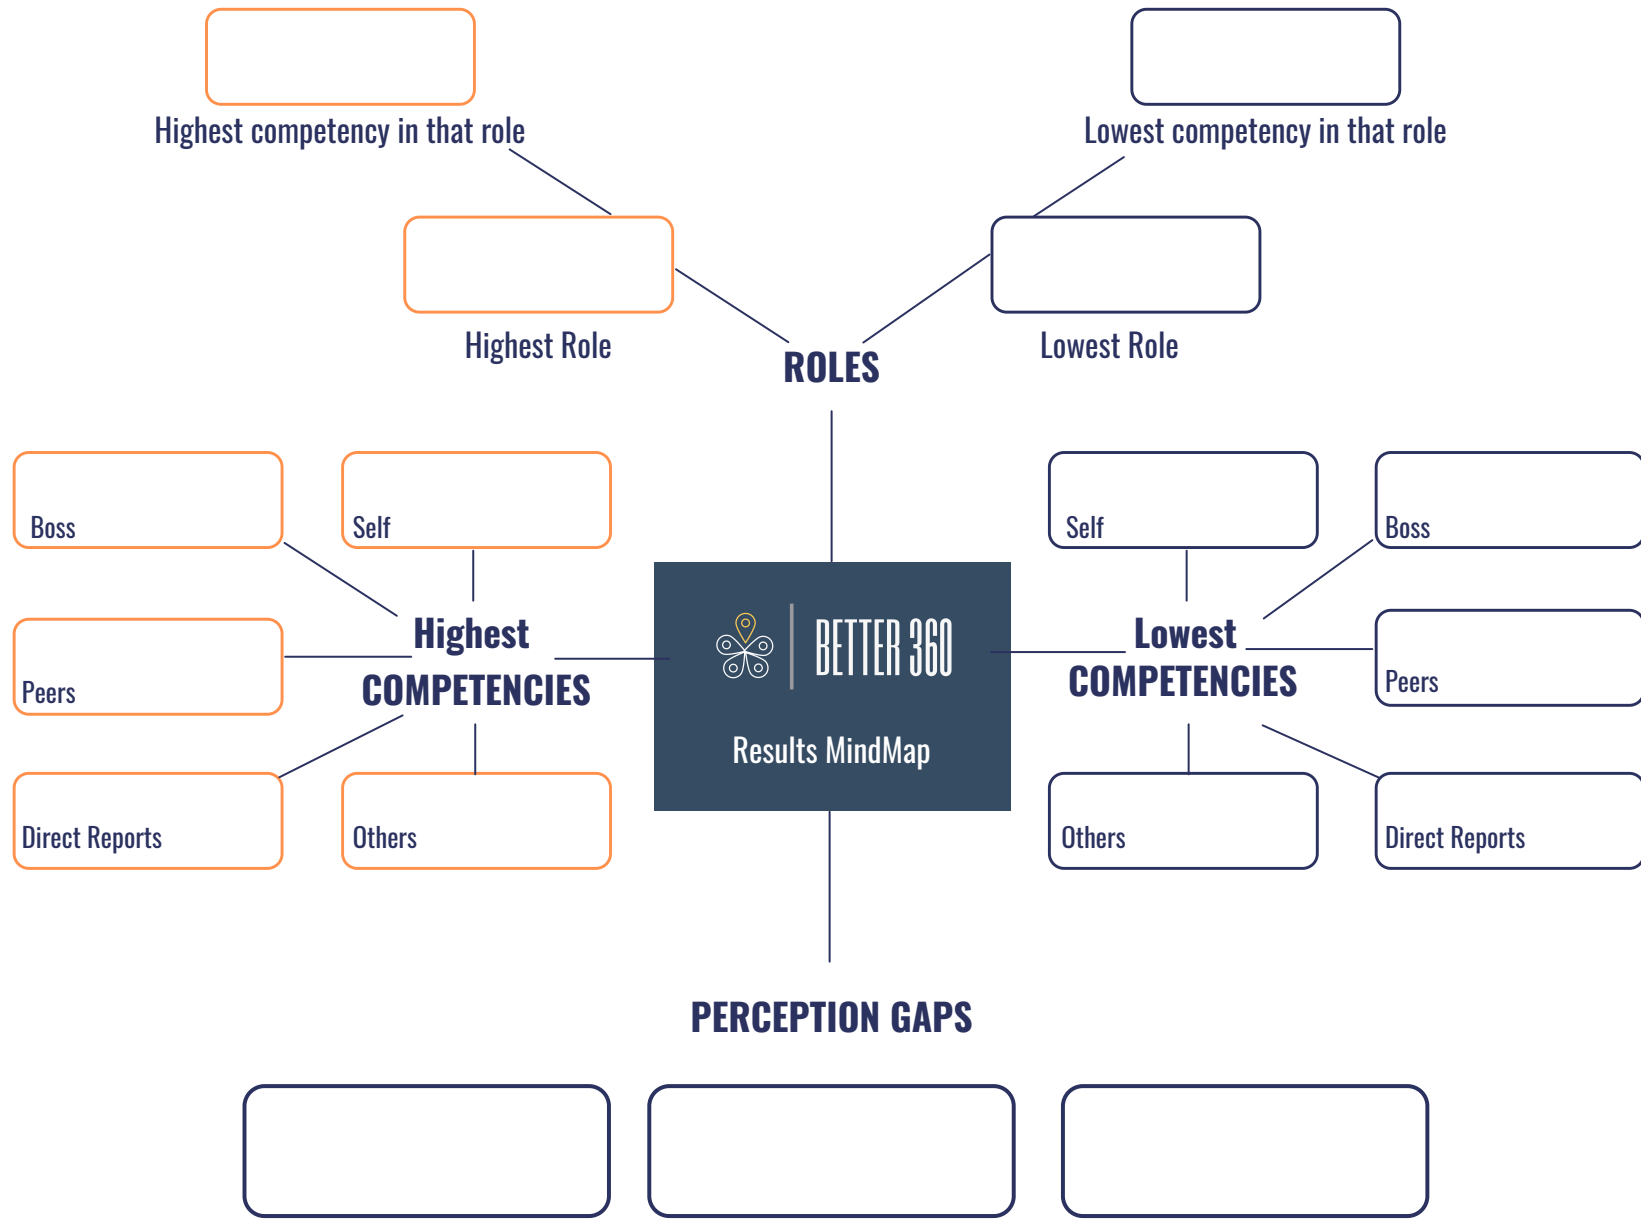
Highest competency in that role

Lowest competency in that role

Highest Role

ROLES

Lowest Role

Boss

Self

Self

Boss

Highest COMPETENCIES

BETTER 360

Results MindMap

Lowest COMPETENCIES

Peers

Peers

Direct Reports

Others

Others

Direct Reports

PERCEPTION GAPS